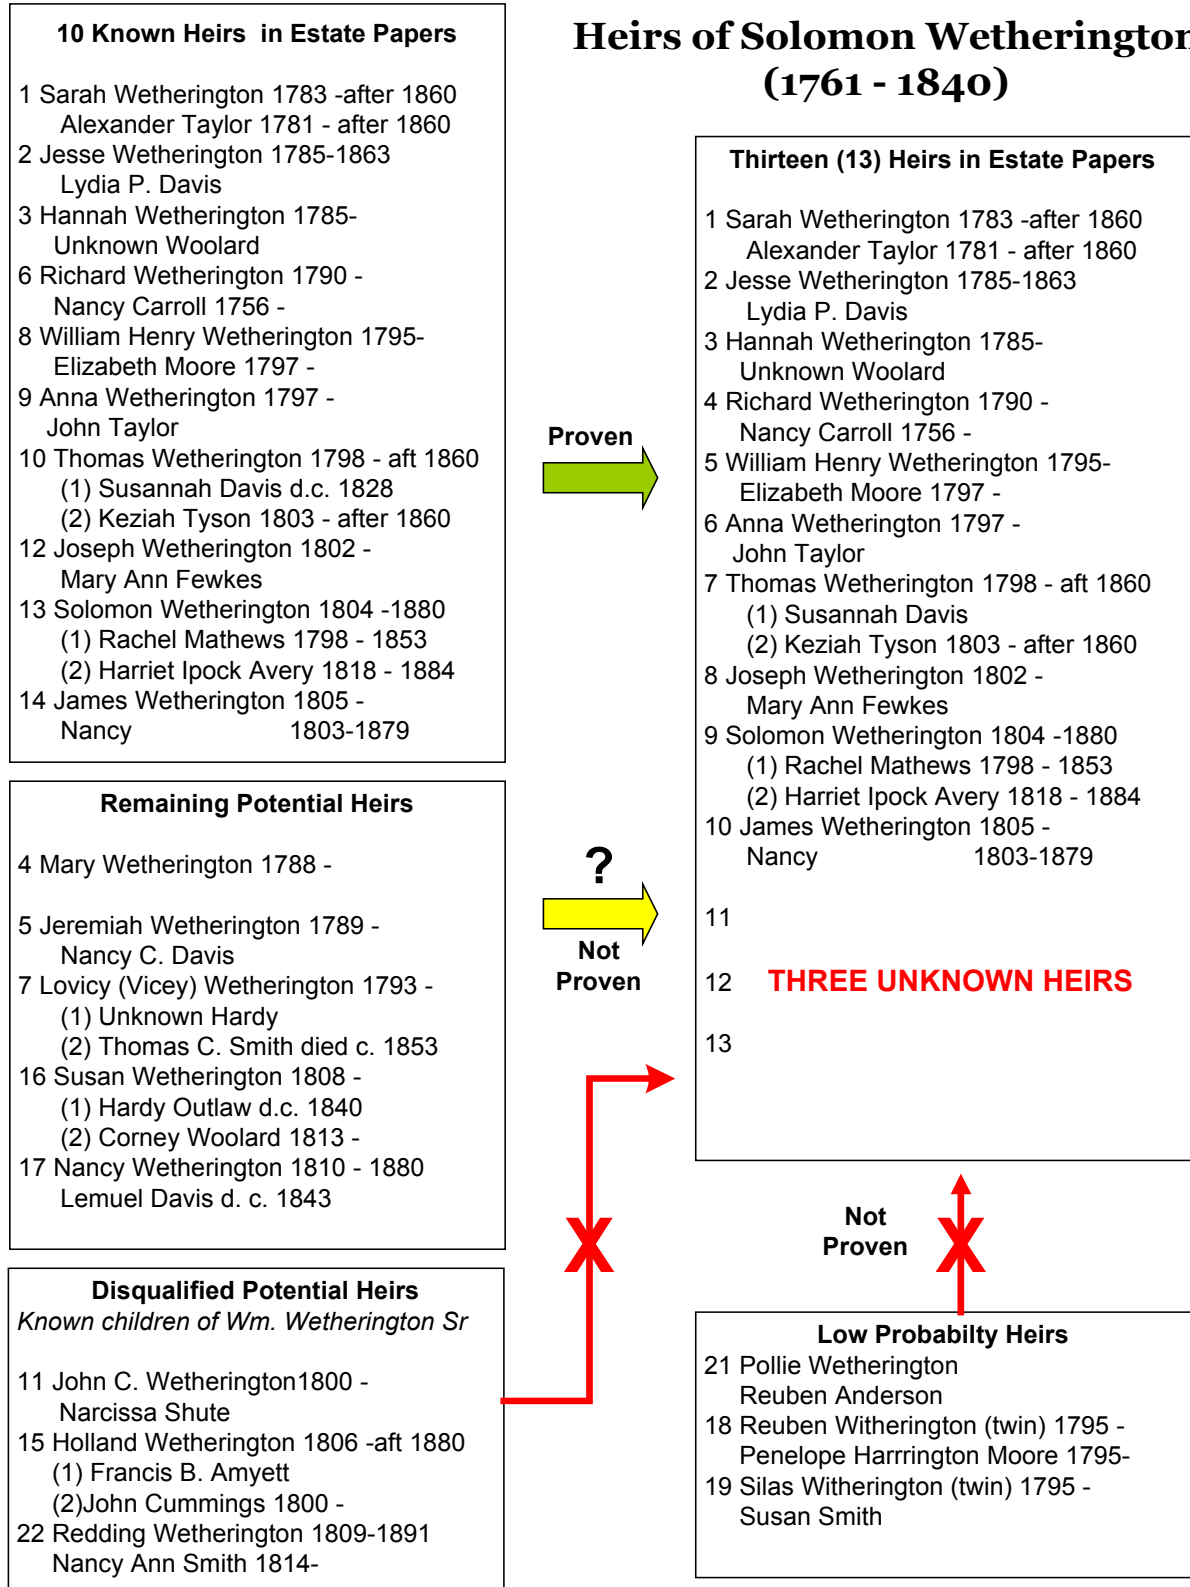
10 Known Heirs in Estate Papers

1 Sarah Wetherington 1783 -after 1860
Alexander Taylor 1781 - after 1860
2 Jesse Wetherington 1785-1863
Lydia P. Davis
3 Hannah Wetherington 1785-
Unknown Woolard
6 Richard Wetherington 1790 -
Nancy Carroll 1756 -
8 William Henry Wetherington 1795-
Elizabeth Moore 1797 -
9 Anna Wetherington 1797 -
John Taylor
10 Thomas Wetherington 1798 - aft 1860
(1) Susannah Davis d.c. 1828
(2) Keziah Tyson 1803 - after 1860
12 Joseph Wetherington 1802 -
Mary Ann Fewkes
13 Solomon Wetherington 1804 -1880
(1) Rachel Mathews 1798 - 1853
(2) Harriet Ipock Avery 1818 - 1884
14 James Wetherington 1805 -
Nancy 1803-1879

Heirs of Solomon Wetherington
(1761 - 1840)

Thirteen (13) Heirs in Estate Papers

1 Sarah Wetherington 1783 -after 1860
Alexander Taylor 1781 - after 1860
2 Jesse Wetherington 1785-1863
Lydia P. Davis
3 Hannah Wetherington 1785-
Unknown Woolard
4 Richard Wetherington 1790 -
Nancy Carroll 1756 -
5 William Henry Wetherington 1795-
Elizabeth Moore 1797 -
6 Anna Wetherington 1797 -
John Taylor
7 Thomas Wetherington 1798 - aft 1860
(1) Susannah Davis
(2) Keziah Tyson 1803 - after 1860
8 Joseph Wetherington 1802 -
Mary Ann Fewkes
9 Solomon Wetherington 1804 -1880
(1) Rachel Mathews 1798 - 1853
(2) Harriet Ipock Avery 1818 - 1884
10 James Wetherington 1805 -
Nancy 1803-1879

11

12 THREE UNKNOWN HEIRS

13

Proven

?
Not
Proven

Remaining Potential Heirs

4 Mary Wetherington 1788 -

5 Jeremiah Wetherington 1789 -
Nancy C. Davis
7 Lovicy (Vicey) Wetherington 1793 -
(1) Unknown Hardy
(2) Thomas C. Smith died c. 1853
16 Susan Wetherington 1808 -
(1) Hardy Outlaw d.c. 1840
(2) Corney Woolard 1813 -
17 Nancy Wetherington 1810 - 1880
Lemuel Davis d. c. 1843

Not
Proven

Disqualified Potential Heirs
Known children of Wm. Wetherington Sr

11 John C. Wetherington1800 -
Narcissa Shute
15 Holland Wetherington 1806 -aft 1880
(1) Francis B. Amyett
(2)John Cummings 1800 -
22 Redding Wetherington 1809-1891
Nancy Ann Smith 1814-

Low Probabilty Heirs
21 Pollie Wetherington
Reuben Anderson
18 Reuben Witherington (twin) 1795 -
Penelope Harrrington Moore 1795-
19 Silas Witherington (twin) 1795 -
Susan Smith